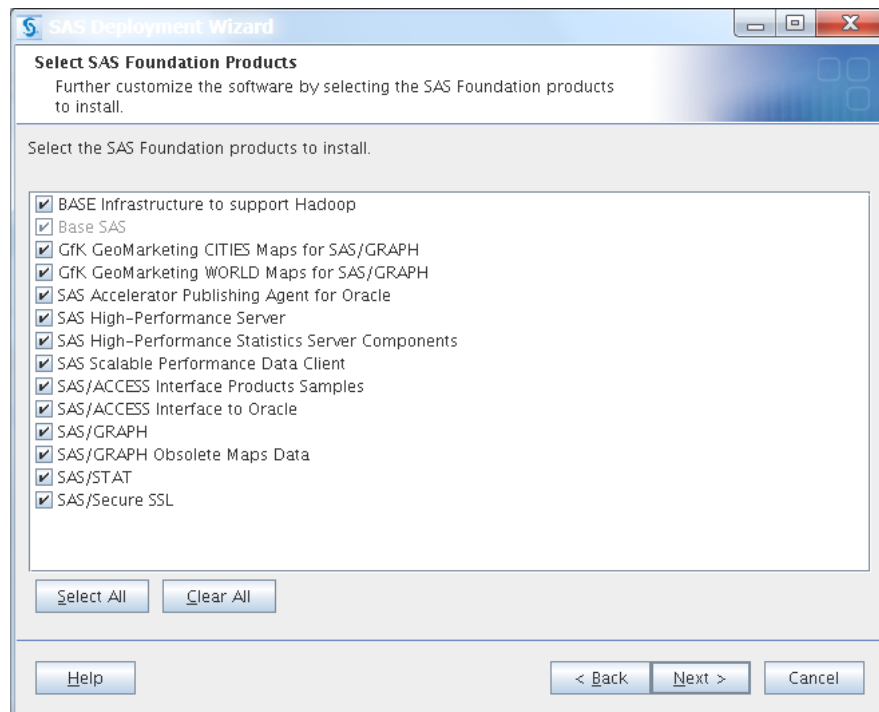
SAS Deployment Wizard

Select SAS Foundation Products
Further customize the software by selecting the SAS Foundation products to install.

Select the SAS Foundation products to install.

BASE Infrastructure to support Hadoop
Base SAS
GfK GeoMarketing CITIES Maps for SAS/GRAPH
GfK GeoMarketing WORLD Maps for SAS/GRAPH
SAS Accelerator Publishing Agent for Oracle
SAS High-Performance Server
SAS High-Performance Statistics Server Components
SAS Scalable Performance Data Client
SAS/ACCESS Interface Products Samples
SAS/ACCESS Interface to Oracle
SAS/GRAPH
SAS/GRAPH Obsolete Maps Data
SAS/STAT
SAS/Secure SSL

Select All
Clear All

Help
< Back
Next >
Cancel